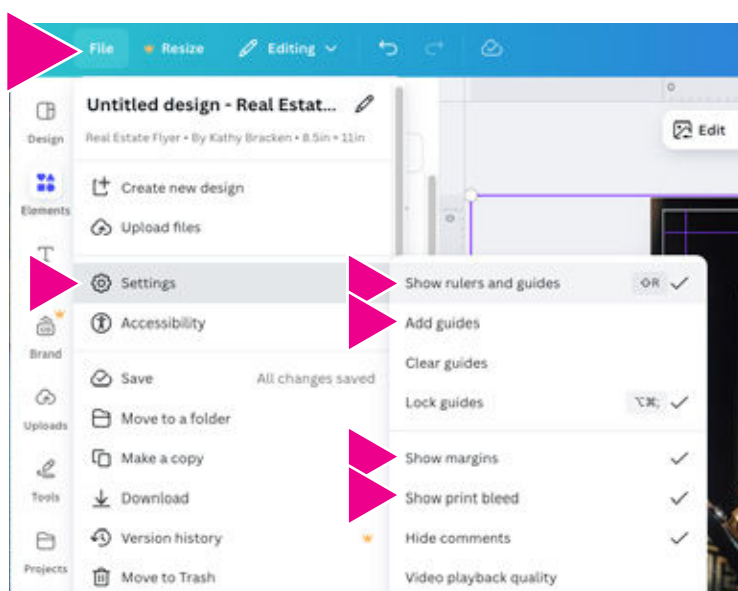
File Resize Editing

Design

Elements

Brand

Uploads

Tools

Projects

Untitled design - Real Estat...

Real Estate Flyer • By Kathy Bracken • 8.5in × 11in

Create new design

Upload files

Settings

Accessibility

Save All changes saved

Move to a folder

Make a copy

Download

Version history

Move to Trash

Edit

Show rulers and guides ⇧R ✓

Add guides

Clear guides

Lock guides ⌥⌘; ✓

Show margins ✓

Show print bleed ✓

Hide comments ✓

Video playback quality